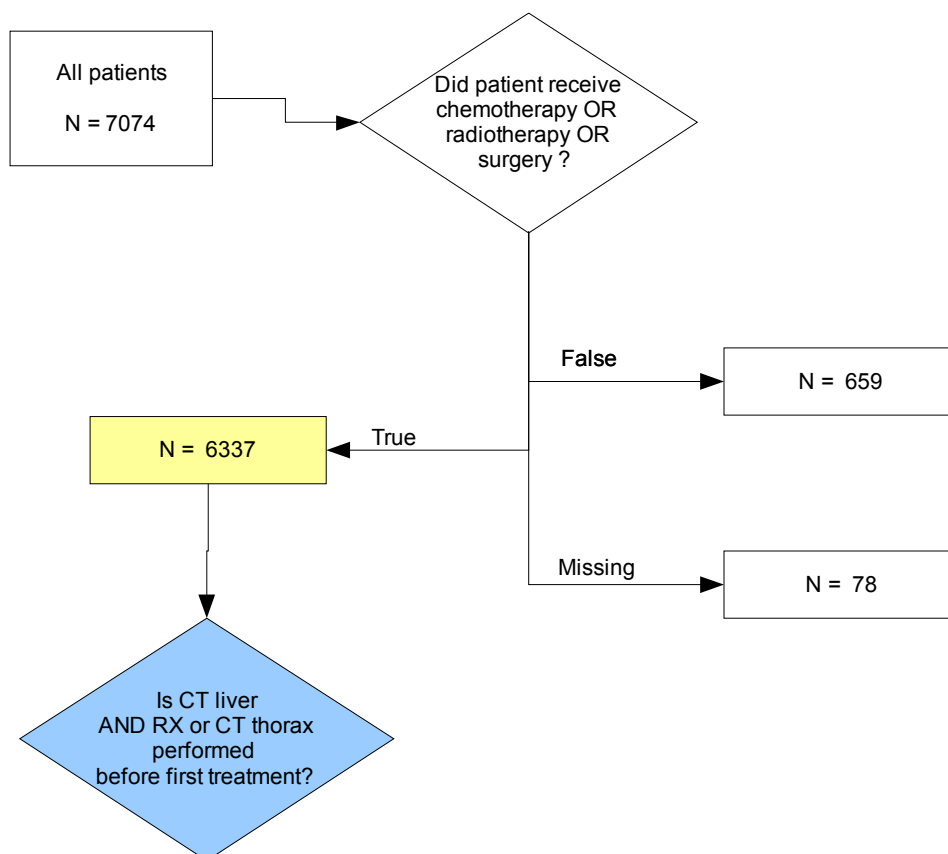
All patients

N = 7074

Did patient receive chemotherapy OR radiotherapy OR surgery ?

False

N = 659

True

N = 6337

Missing

N = 78

Is CT liver AND RX or CT thorax performed before first treatment?